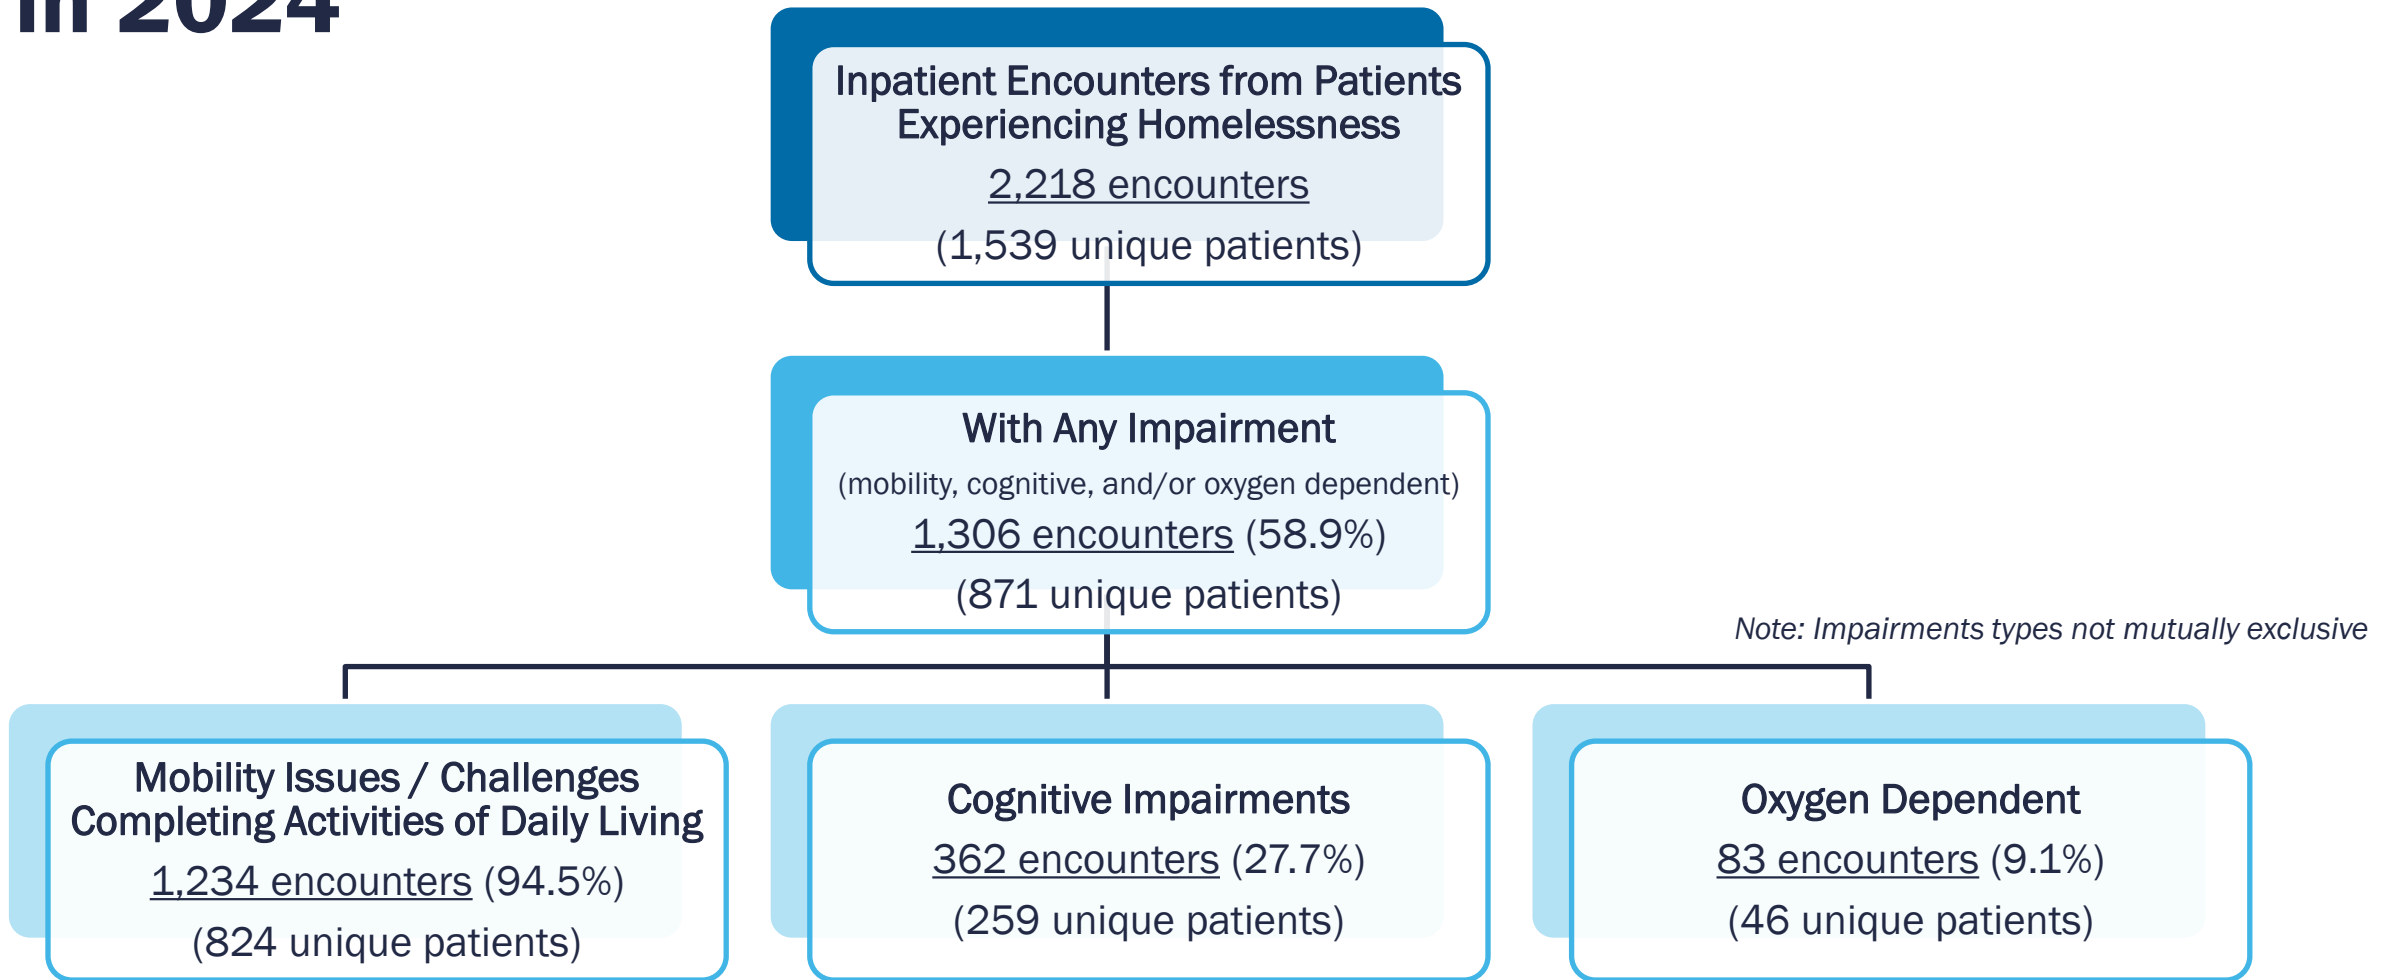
in 2024

Inpatient Encounters from Patients Experiencing Homelessness
2,218 encounters
(1,539 unique patients)

With Any Impairment
(mobility, cognitive, and/or oxygen dependent)
1,306 encounters (58.9%)
(871 unique patients)

Note: Impairments types not mutually exclusive

Mobility Issues / Challenges Completing Activities of Daily Living
1,234 encounters (94.5%)
(824 unique patients)

Cognitive Impairments
362 encounters (27.7%)
(259 unique patients)

Oxygen Dependent
83 encounters (9.1%)
(46 unique patients)